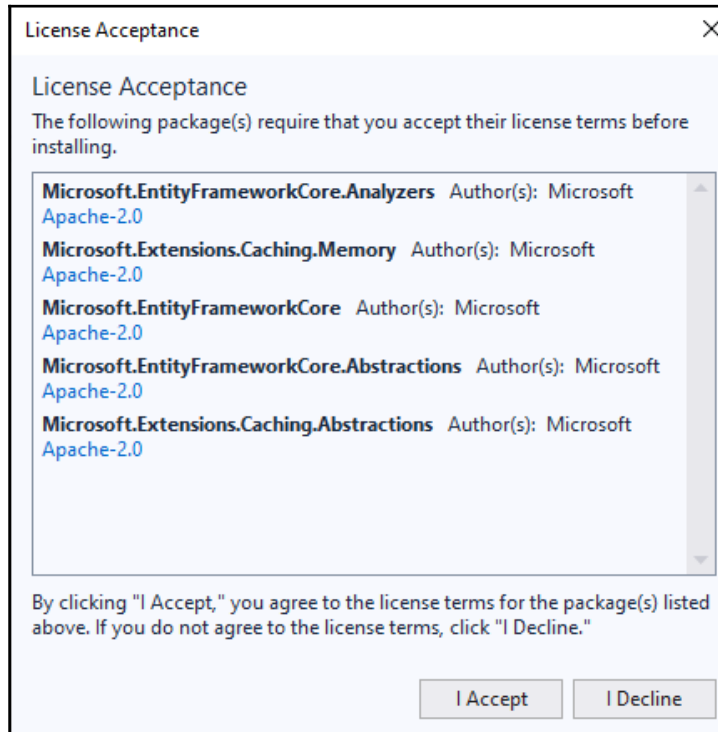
License Acceptance

License Acceptance

The following package(s) require that you accept their license terms before installing.

**Microsoft.EntityFrameworkCore.Analyzers** Author(s): Microsoft
Apache-2.0

**Microsoft.Extensions.Caching.Memory** Author(s): Microsoft
Apache-2.0

**Microsoft.EntityFrameworkCore** Author(s): Microsoft
Apache-2.0

**Microsoft.EntityFrameworkCore.Abstractions** Author(s): Microsoft
Apache-2.0

**Microsoft.Extensions.Caching.Abstractions** Author(s): Microsoft
Apache-2.0

By clicking "I Accept," you agree to the license terms for the package(s) listed above. If you do not agree to the license terms, click "I Decline."

I Accept I Decline